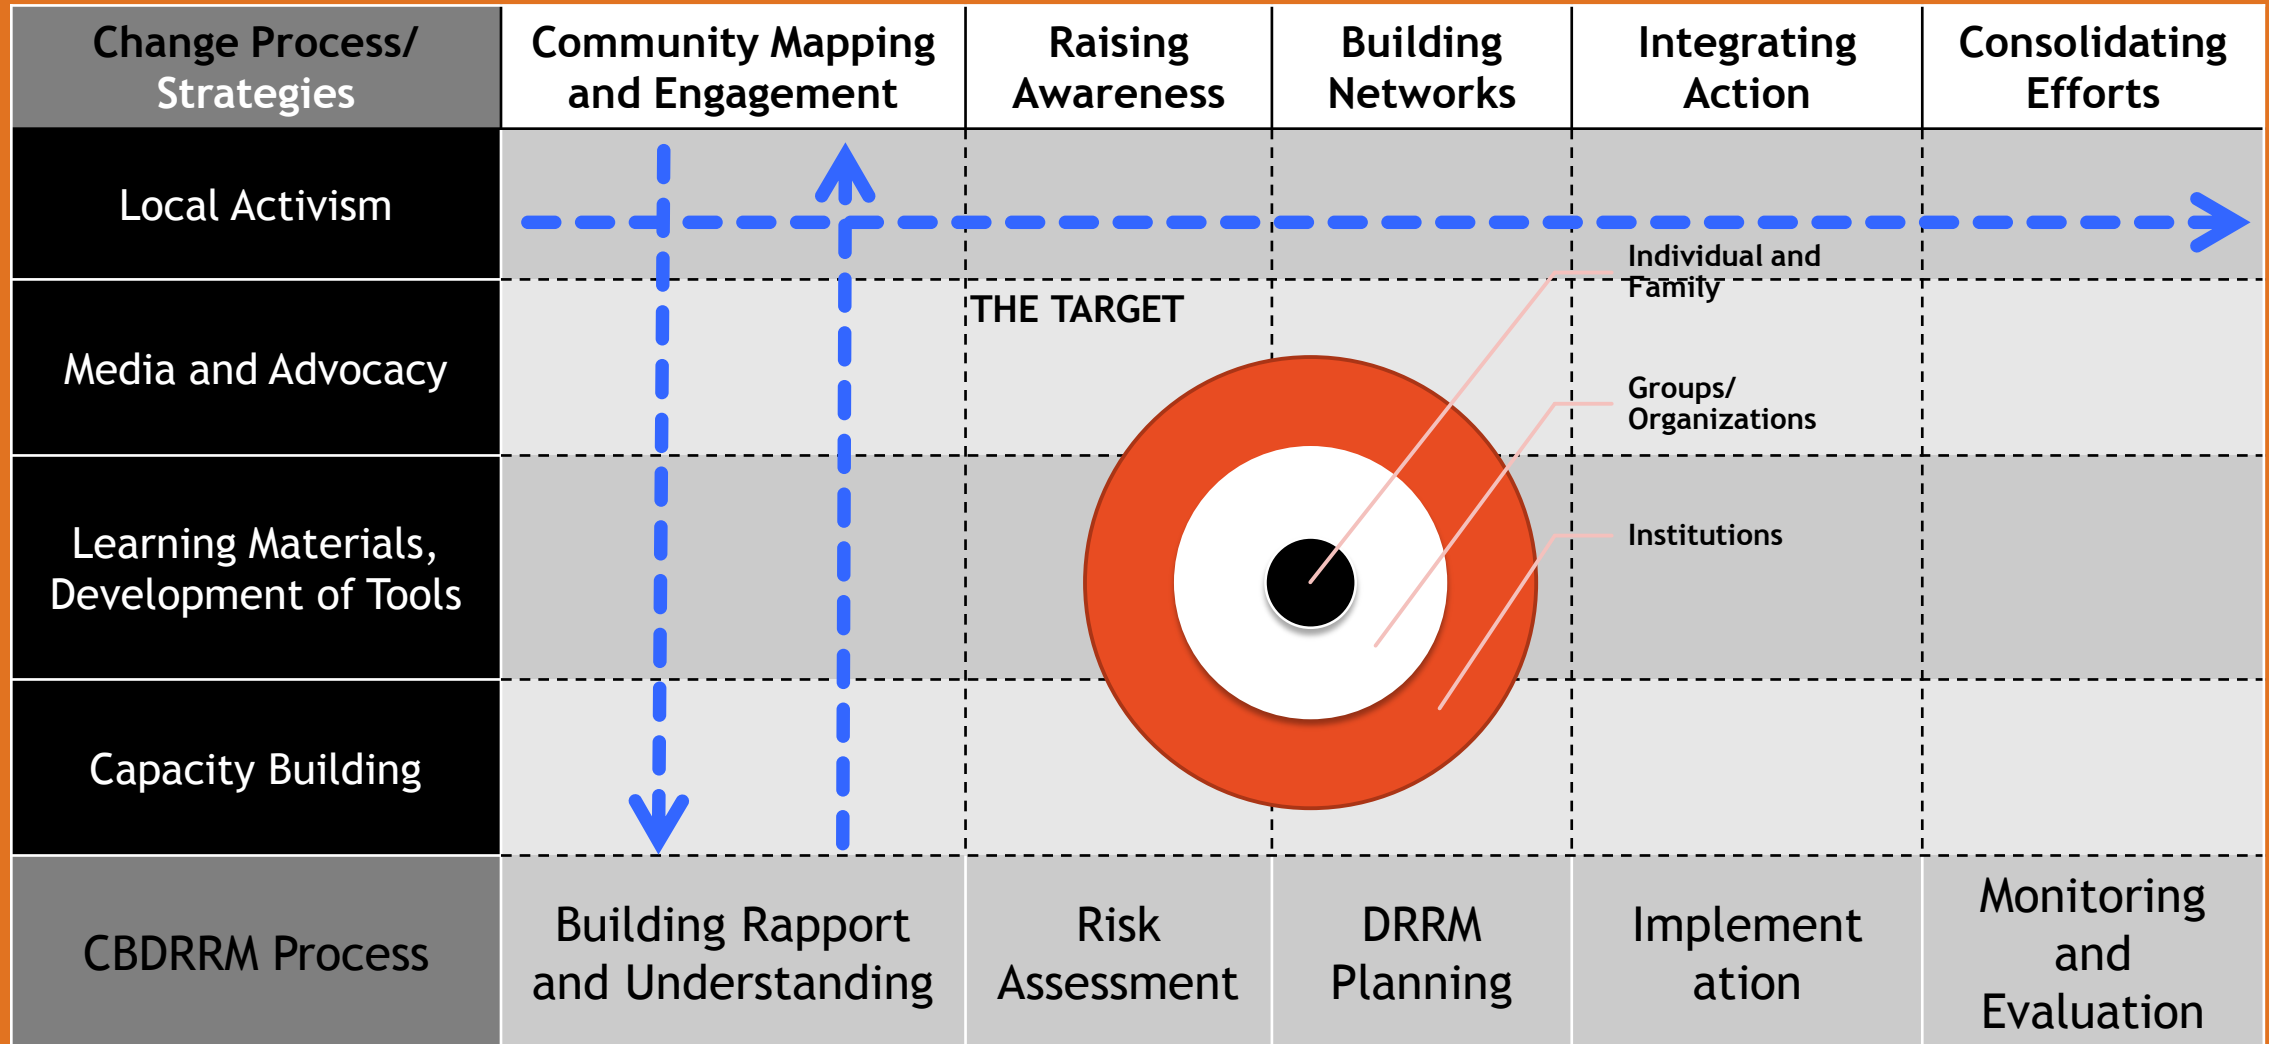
| Change Process/ Strategies | Community Mapping and Engagement | Raising Awareness | Building Networks | Integrating Action | Consolidating Efforts |
|---|---|---|---|---|---|
| Local Activism | | | | | |
| Media and Advocacy | | THE TARGET | | | |
| Learning Materials, Development of Tools | | | | | |
| Capacity Building | | | | | |
| CBDRRM Process | Building Rapport and Understanding | Risk Assessment | DRRM Planning | Implement ation | Monitoring and Evaluation |

Individual and Family

Groups/ Organizations

Institutions